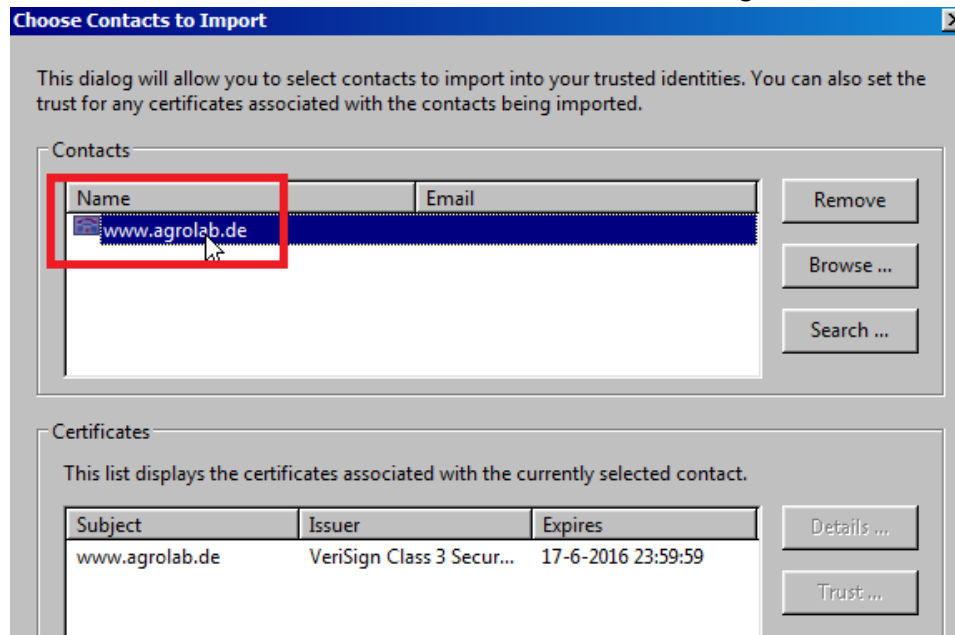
Choose Contacts to Import

This dialog will allow you to select contacts to import into your trusted identities. You can also set the trust for any certificates associated with the contacts being imported.

Contacts

| Name | Email |
|---|---|
| www.agrolab.de | |

Remove

Browse ...

Search ...

Certificates

This list displays the certificates associated with the currently selected contact.

| Subject | Issuer | Expires |
|---|---|---|
| www.agrolab.de | VeriSign Class 3 Secur... | 17-6-2016 23:59:59 |

Details ...

Trust ...